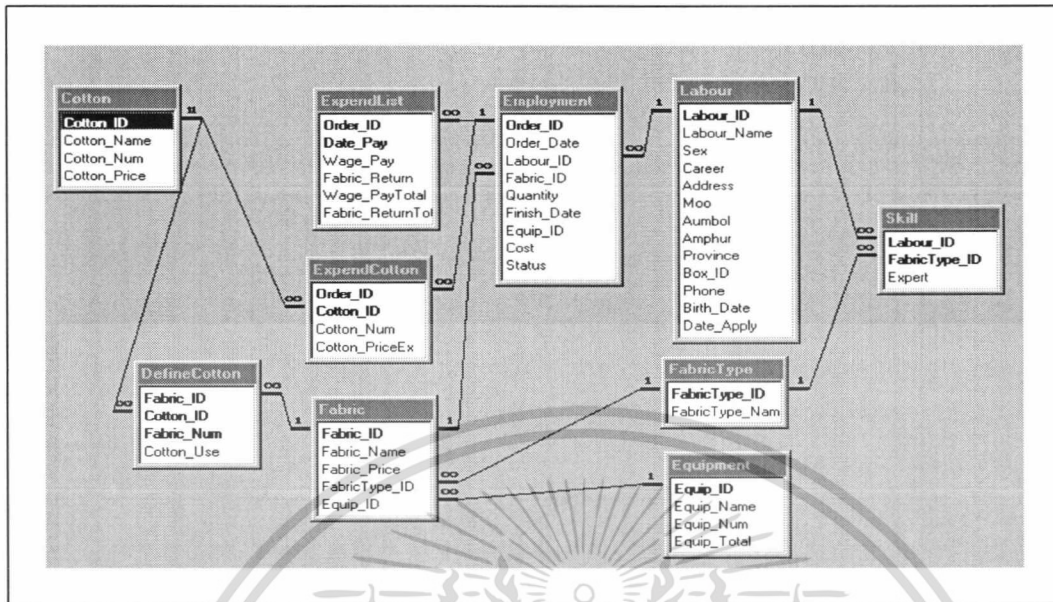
Cotton
Cotton_ID
Cotton_Name
Cotton_Num
Cotton_Price

ExpendList
Order_ID
Date_Pay
Wage_Pay
Fabric_Return
Wage_PayTotal
Fabric_ReturnTot

Employment
Order_ID
Order_Date
Labour_ID
Fabric_ID
Quantity
Finish_Date
Equip_ID
Cost
Status

Labour
Labour_ID
Labour_Name
Sex
Career
Address
Moo
Aumbol
Amphur
Province
Box_ID
Phone
Birth_Date
Date_Apply

Skill
Labour_ID
FabricType_ID
Expert

ExpendCotton
Order_ID
Cotton_ID
Cotton_Num
Cotton_PriceEx

DefineCotton
Fabric_ID
Cotton_ID
Fabric_Num
Cotton_Use

Fabric
Fabric_ID
Fabric_Name
Fabric_Price
FabricType_ID
Equip_ID

FabricType
FabricType_ID
FabricType_Nam

Equipment
Equip_ID
Equip_Name
Equip_Num
Equip_Total

1
1
1
1
1
1
1
1
1
1
∞
∞
∞
∞
∞
∞
∞
∞
∞
∞